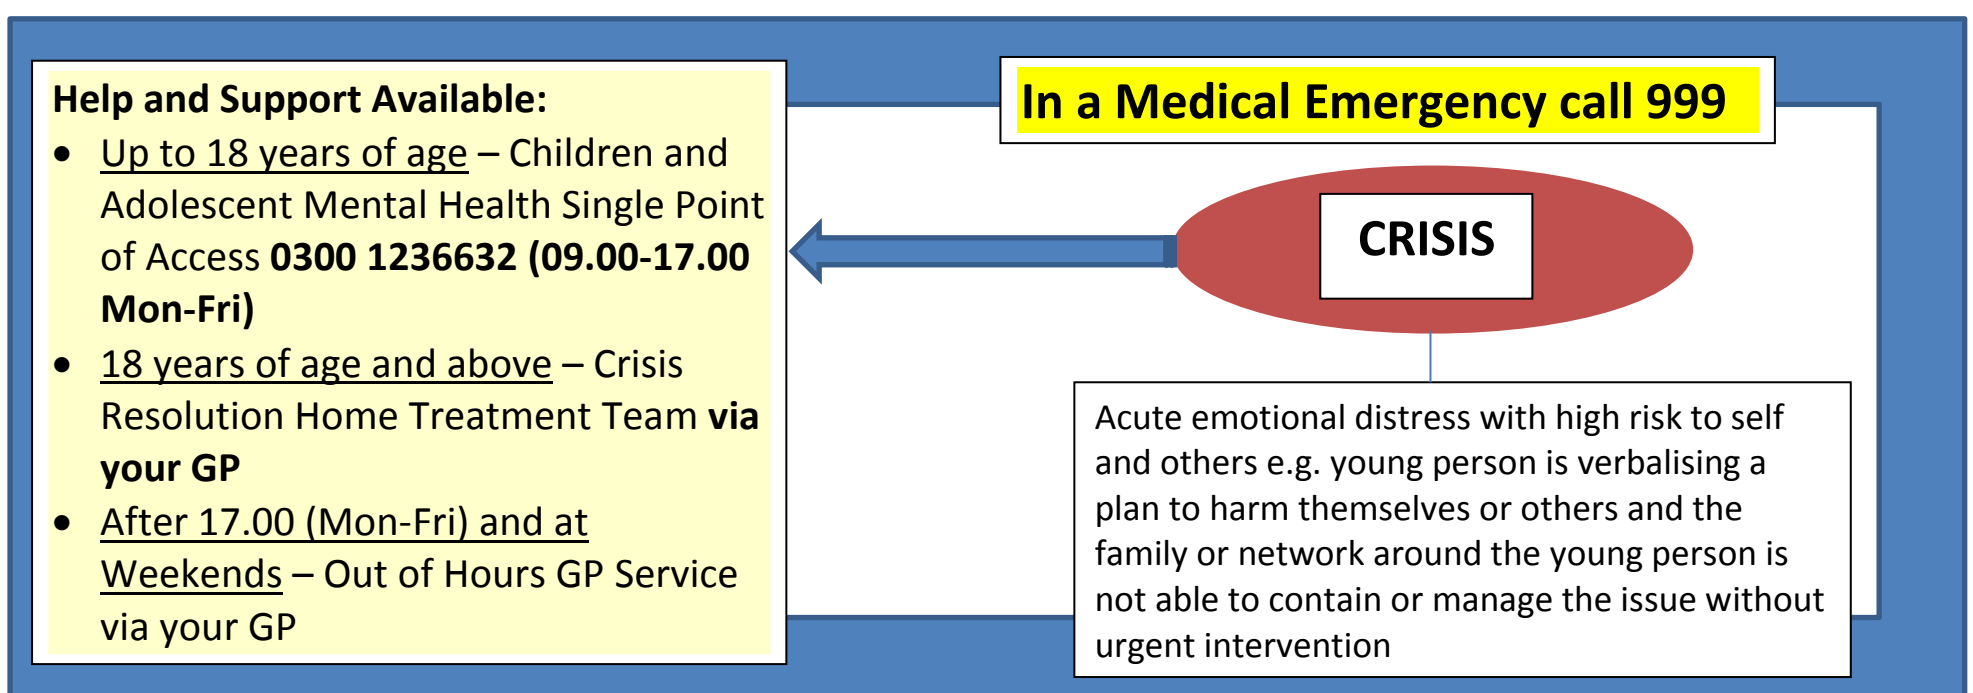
Help and Support Available:

- Up to 18 years of age – Children and Adolescent Mental Health Single Point of Access **0300 1236632 (09.00-17.00 Mon-Fri)**
- 18 years of age and above – Crisis Resolution Home Treatment Team **via your GP**
- After 17.00 (Mon-Fri) and at Weekends – Out of Hours GP Service via your GP

In a Medical Emergency call 999

CRISIS

Acute emotional distress with high risk to self and others e.g. young person is verbalising a plan to harm themselves or others and the family or network around the young person is not able to contain or manage the issue without urgent intervention